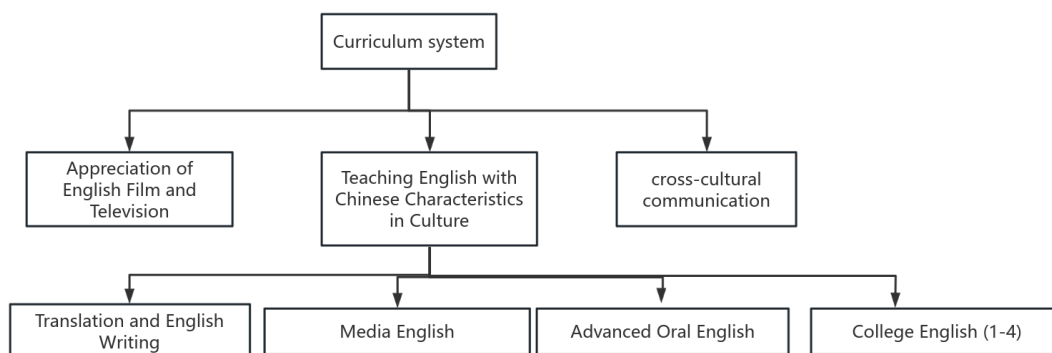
Curriculum system

Appreciation of English Film and Television

Teaching English with Chinese Characteristics in Culture

cross-cultural communication

Translation and English Writing

Media English

Advanced Oral English

College English (1-4)